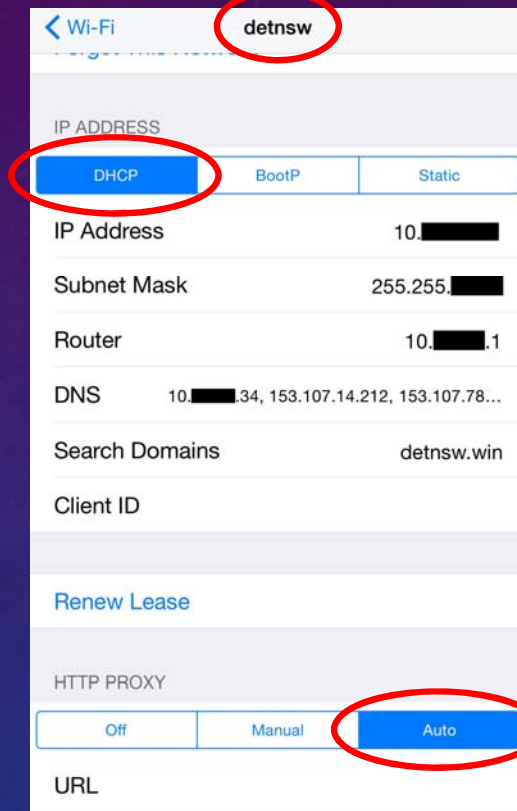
Wi-Fi detnsw

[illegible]

IP ADDRESS

DHCP BootP Static

IP Address 10.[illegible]

Subnet Mask 255.255.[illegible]

Router 10.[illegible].1

DNS 10.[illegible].34, 153.107.14.212, 153.107.78...

Search Domains detnsw.win

Client ID

Renew Lease

HTTP PROXY

Off Manual Auto

URL